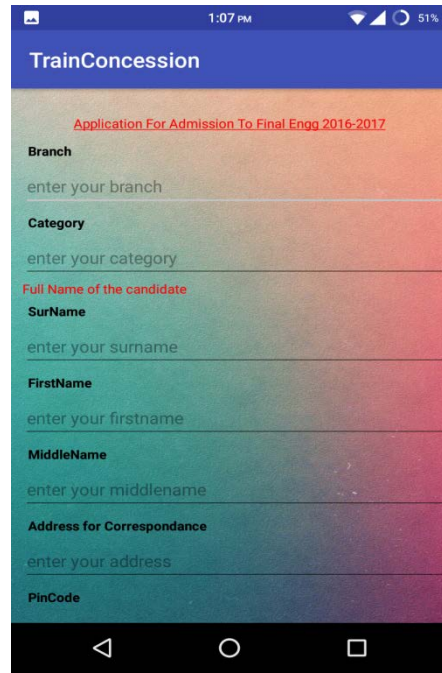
1:07 PM 51%

TrainConcession

Application For Admission To Final Engg 2016-2017

Branch

enter your branch

Category

enter your category

Full Name of the candidate

SurName

enter your surname

FirstName

enter your firstname

MiddleName

enter your middlename

Address for Correspondance

enter your address

PinCode